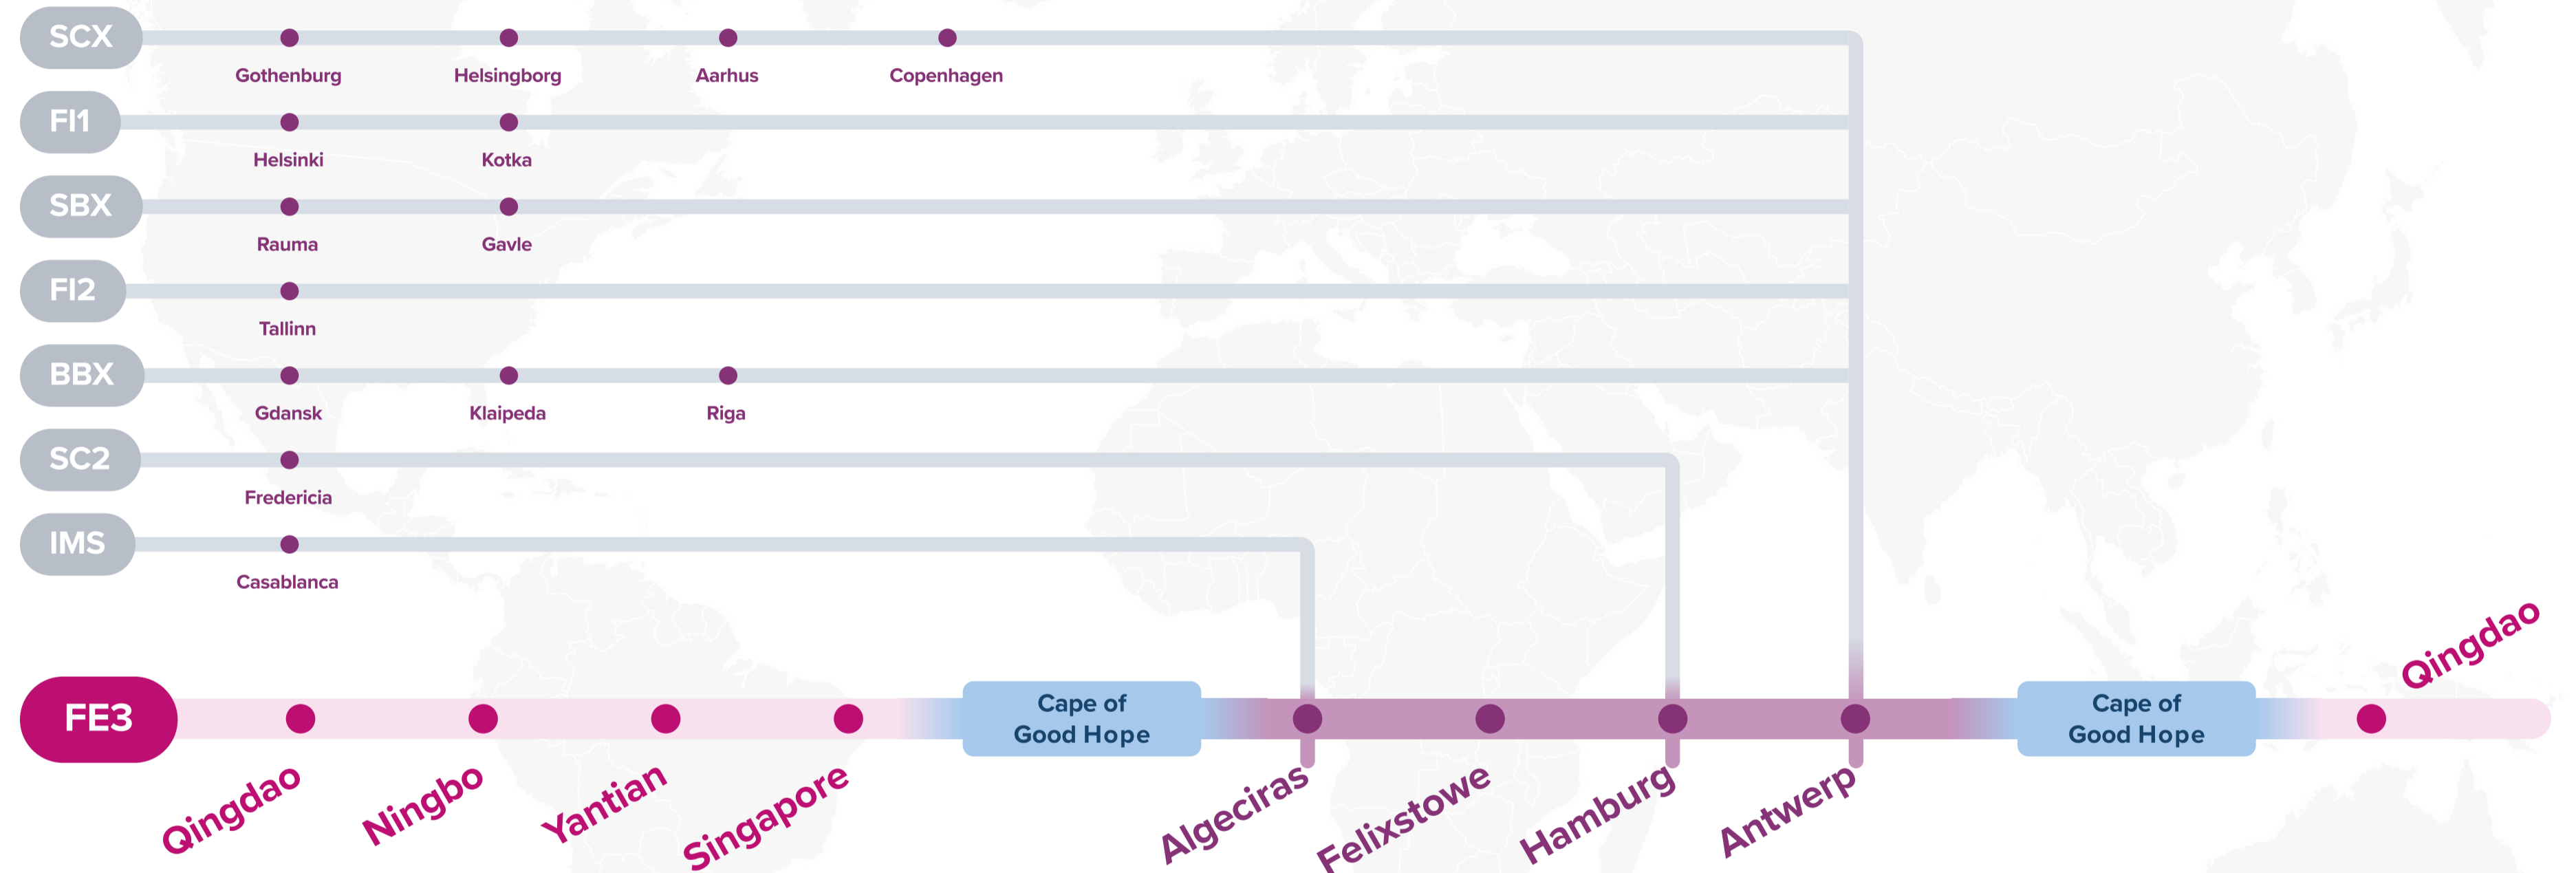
SCX
Gothenburg
Helsingborg
Aarhus
Copenhagen

FI1
Helsinki
Kotka

SBX
Rauma
Gavle

FI2
Tallinn

BBX
Gdansk
Klaipeda
Riga

SC2
Fredericia

IMS
Casablanca

FE3
Qingdao
Ningbo
Yantian
Singapore
Cape of Good Hope
Algeciras
Felixstowe
Hamburg
Antwerp
Cape of Good Hope
Qingdao